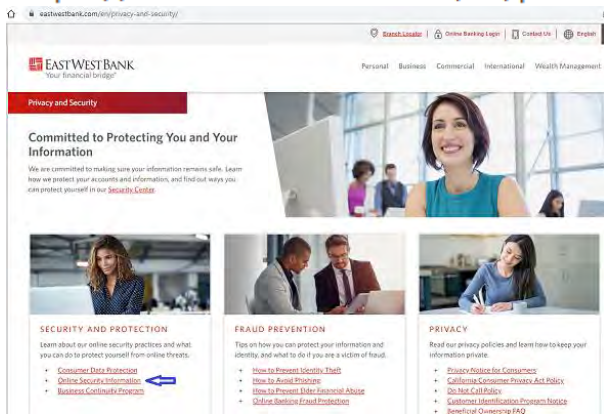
eastwestbank.com/en/privacy-and-security/

Branch Locator | Online Banking Login | Contact Us | English

EAST WEST BANK
Your financial bridge®

Personal Business Commercial International Wealth Management

Privacy and Security

Committed to Protecting You and Your Information

We are committed to making sure your information remains safe. Learn how we protect your accounts and information, and find out ways you can protect yourself in our Security Center.

SECURITY AND PROTECTION

Learn about our online security practices and what you can do to protect yourself from online threats.

- Consumer Data Protection
- Online Security Information
- Business Continuity Program

FRAUD PREVENTION

Tips on how you can protect your information and identity, and what to do if you are a victim of fraud.

- How to Prevent Identity Theft
- How to Avoid Phishing
- How to Prevent Elder Financial Abuse
- Online Banking Fraud Protection

PRIVACY

Read our privacy policies and learn how to keep your information private.

- Privacy Notice for Consumers
- California Consumer Privacy Act Policy
- Do Not Call Policy
- Customer Identification Program Notice
- Beneficial Ownership FAQ